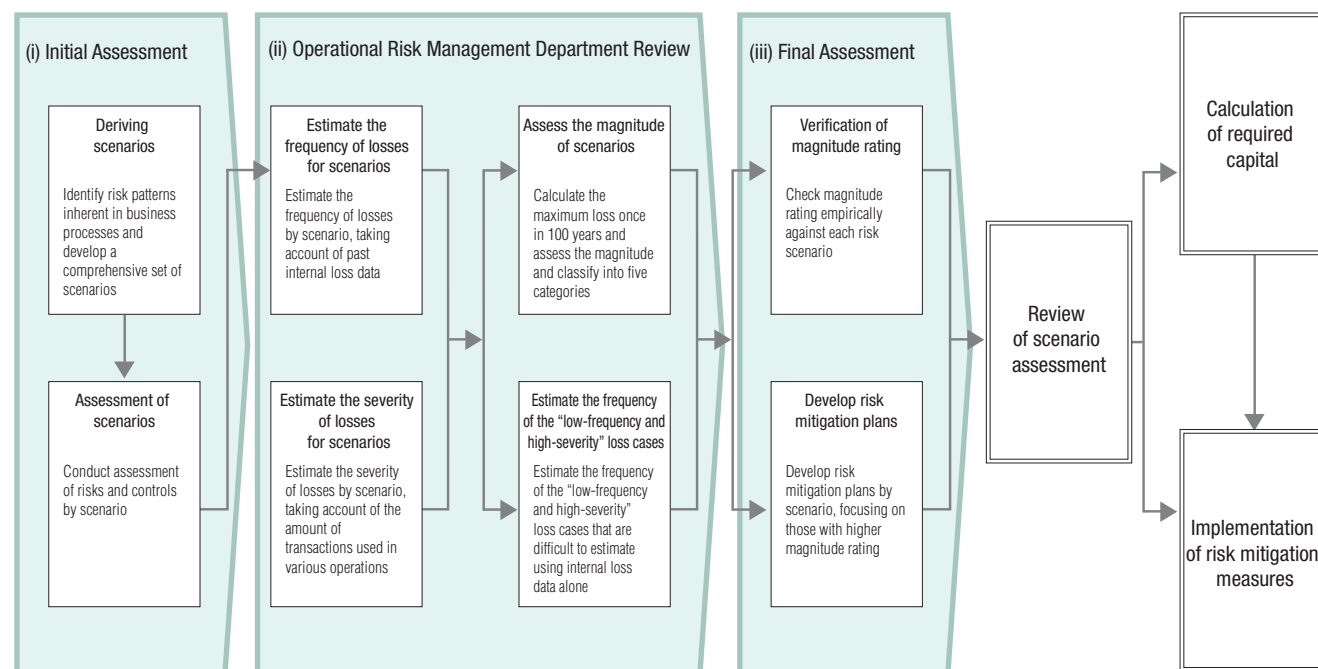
(i) Initial Assessment

Deriving scenarios

Identify risk patterns inherent in business processes and develop a comprehensive set of scenarios

Assessment of scenarios

Conduct assessment of risks and controls by scenario

(ii) Operational Risk Management Department Review

Estimate the frequency of losses for scenarios

Estimate the frequency of losses by scenario, taking account of past internal loss data

Estimate the severity of losses for scenarios

Estimate the severity of losses by scenario, taking account of the amount of transactions used in various operations

Assess the magnitude of scenarios

Calculate the maximum loss once in 100 years and assess the magnitude and classify into five categories

Estimate the frequency of the "low-frequency and high-severity" loss cases

Estimate the frequency of the "low-frequency and high-severity" loss cases that are difficult to estimate using internal loss data alone

(iii) Final Assessment

Verification of magnitude rating

Check magnitude rating empirically against each risk scenario

Develop risk mitigation plans

Develop risk mitigation plans by scenario, focusing on those with higher magnitude rating

Review of scenario assessment

Calculation of required capital

Implementation of risk mitigation measures